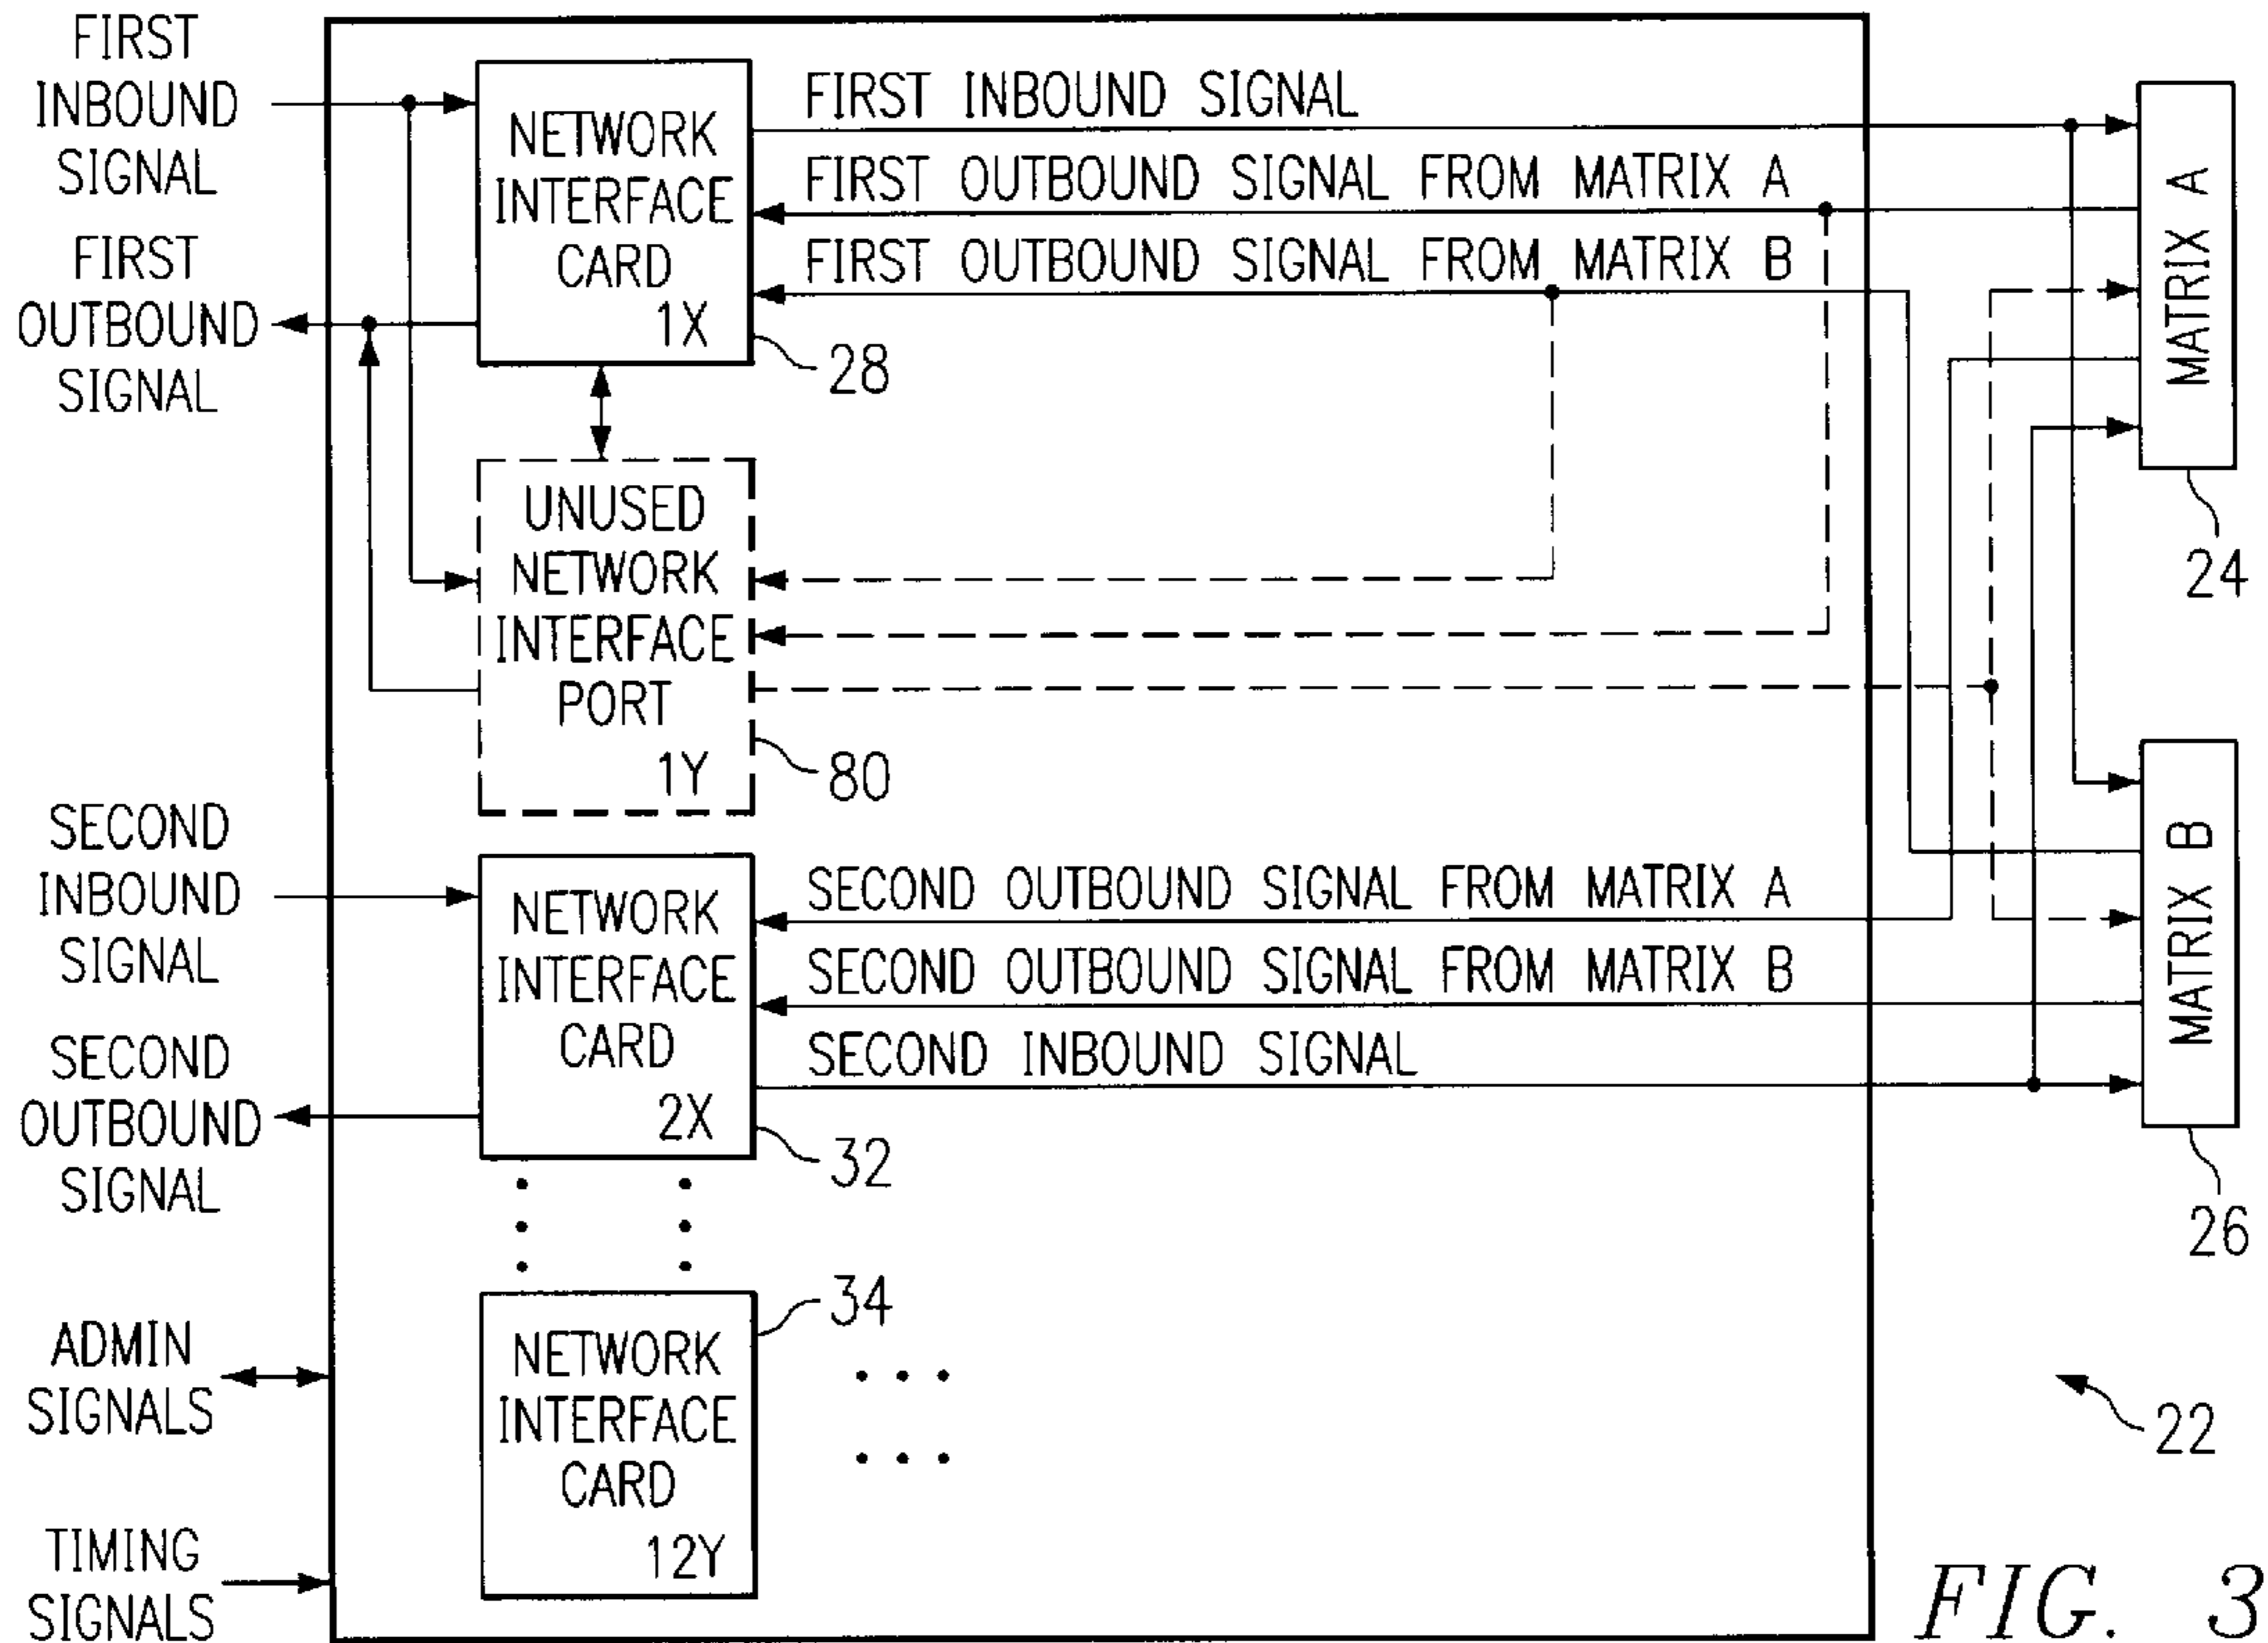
FIRST INBOUND SIGNAL

FIRST OUTBOUND SIGNAL

NETWORK INTERFACE CARD 1X

28

FIRST INBOUND SIGNAL

FIRST OUTBOUND SIGNAL FROM MATRIX A

FIRST OUTBOUND SIGNAL FROM MATRIX B

MATRIX A

24

UNUSED NETWORK INTERFACE PORT 1Y

80

MATRIX B

SECOND INBOUND SIGNAL

SECOND OUTBOUND SIGNAL

NETWORK INTERFACE CARD 2X

32

SECOND OUTBOUND SIGNAL FROM MATRIX A

SECOND OUTBOUND SIGNAL FROM MATRIX B

SECOND INBOUND SIGNAL

26

34

NETWORK INTERFACE CARD 12Y

ADMIN SIGNALS

TIMING SIGNALS

22

FIG. 3